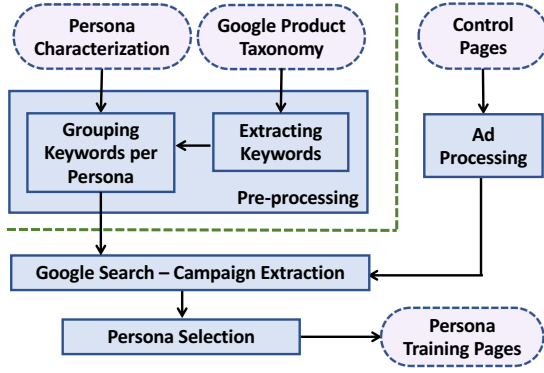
Persona Characterization

Google Product Taxonomy

Control Pages

Grouping Keywords per Persona

Extracting Keywords

Pre-processing

Ad Processing

Google Search – Campaign Extraction

Persona Selection

Persona Training Pages